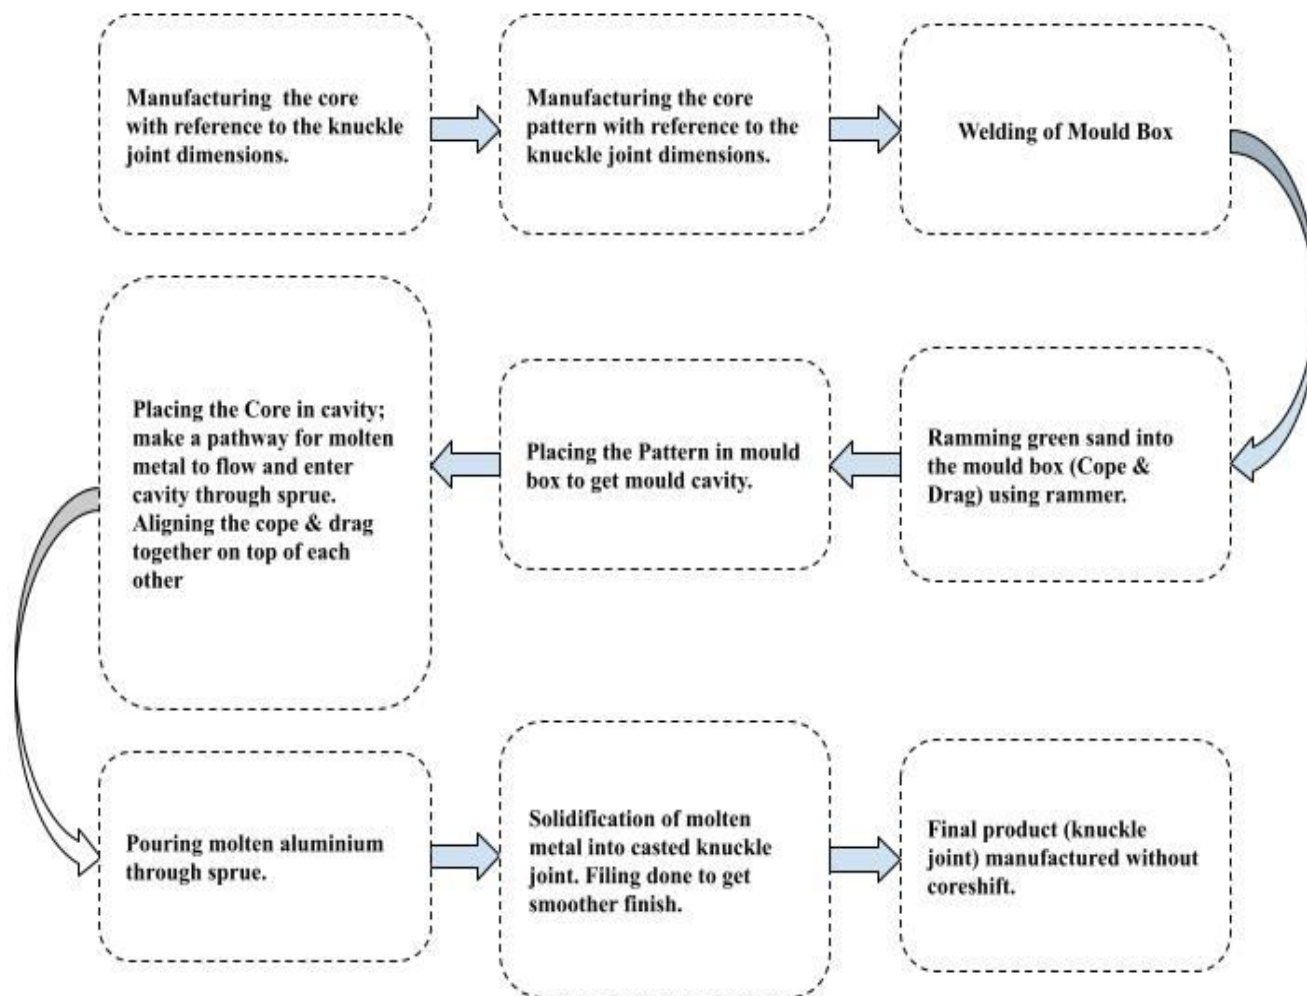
Manufacturing the core with reference to the knuckle joint dimensions.

Manufacturing the core pattern with reference to the knuckle joint dimensions.

Welding of Mould Box

Ramming green sand into the mould box (Cope & Drag) using rammer.

Placing the Pattern in mould box to get mould cavity.

Placing the Core in cavity; make a pathway for molten metal to flow and enter cavity through sprue. Aligning the cope & drag together on top of each other

Pouring molten aluminium through sprue.

Solidification of molten metal into casted knuckle joint. Filing done to get smoother finish.

Final product (knuckle joint) manufactured without coreshift.